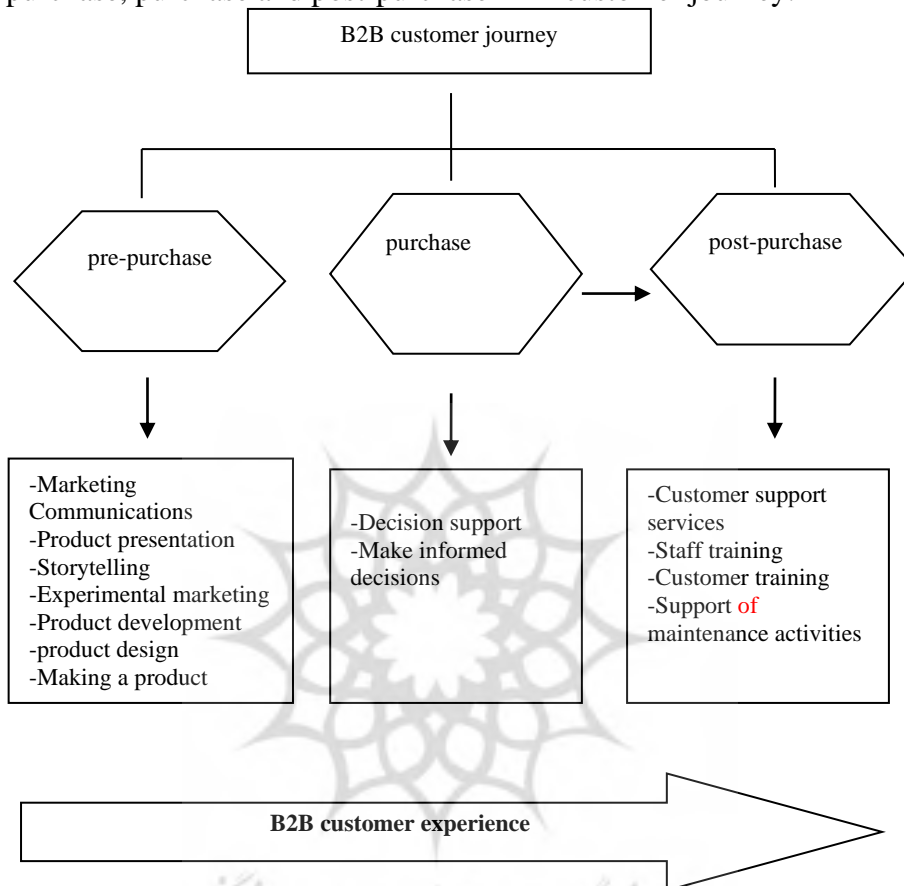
purchase, purchase and post-purchase in customer journey.

B2B customer journey

pre-purchase

purchase

post-purchase

-Marketing Communications
-Product presentation
-Storytelling
-Experimental marketing
-Product development
-product design
-Making a product

-Decision support
-Make informed decisions

-Customer support services
-Staff training
-Customer training
-Support of maintenance activities

B2B customer experience